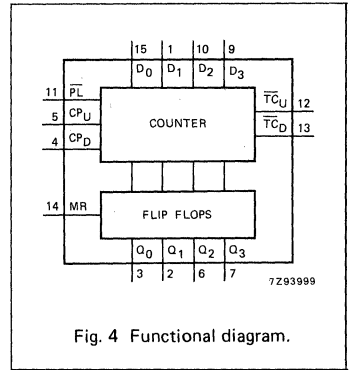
15 1 10 9
$D_0$ $D_1$ $D_2$ $D_3$

11 $\overline{PL}$
5 $CP_U$
4 $CP_D$

COUNTER

$\overline{TC}_U$ 12
$\overline{TC}_D$ 13

14 MR

FLIP FLOPS

$Q_0$ $Q_1$ $Q_2$ $Q_3$
3 2 6 7

7Z93999

Fig. 4 Functional diagram.